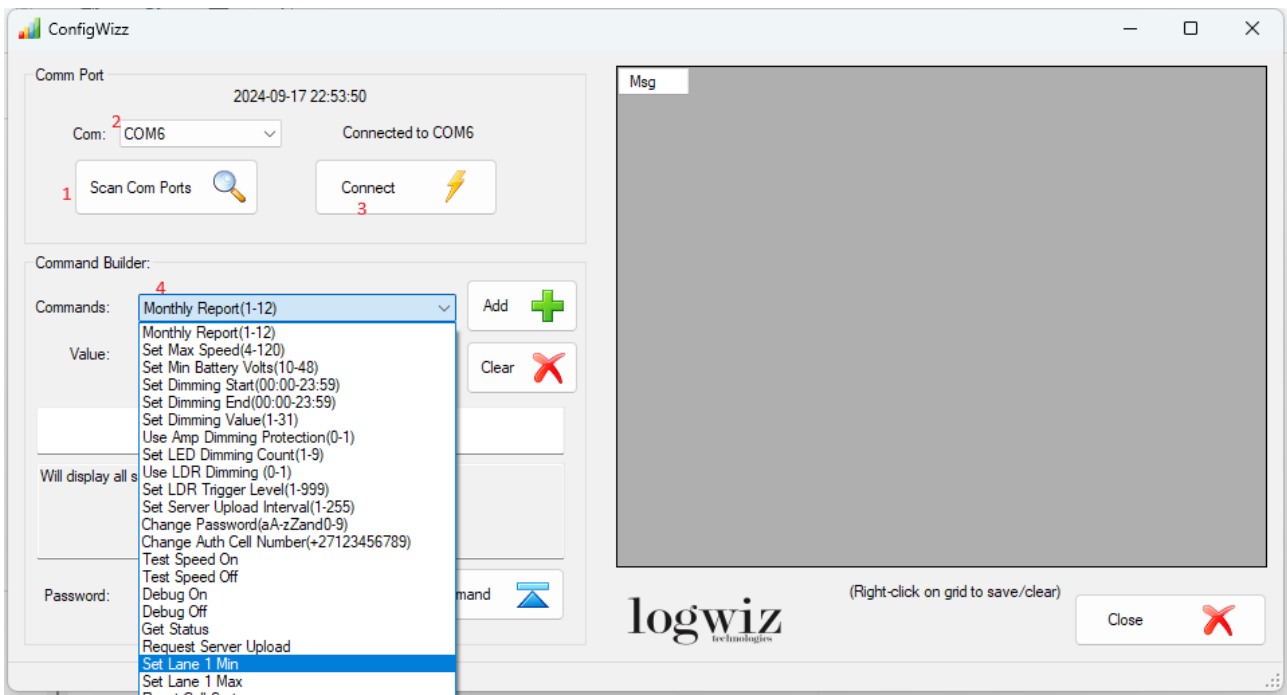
ConfigWizz

Comm Port

2024-09-17 22:53:50

Com: 2 COM6

Connected to COM6

1 Scan Com Ports

Connect 3

Command Builder:

4

Commands: Monthly Report(1-12)

Add

Value:

Clear

Will display all s

Password:

mand

Monthly Report(1-12)
Set Max Speed(4-120)
Set Min Battery Volts(10-48)
Set Dimming Start(00:00-23:59)
Set Dimming End(00:00-23:59)
Set Dimming Value(1-31)
Use Amp Dimming Protection(0-1)
Set LED Dimming Count(1-9)
Use LDR Dimming (0-1)
Set LDR Trigger Level(1-999)
Set Server Upload Interval(1-255)
Change Password(aA-zZand0-9)
Change Auth Cell Number(+27123456789)
Test Speed On
Test Speed Off
Debug On
Debug Off
Get Status
Request Server Upload
Set Lane 1 Min
Set Lane 1 Max
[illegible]

Msg

(Right-click on grid to save/clear)

logwiz
technologies

Close